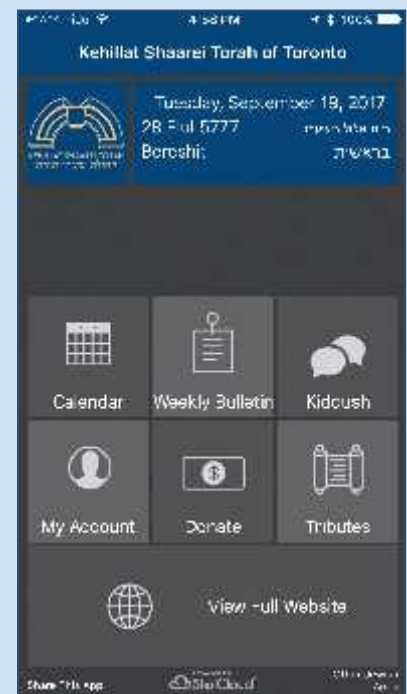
4:58 PM
Kehillat Shaarei Torah of Toronto

Tuesday, September 19, 2017
28 Elul 5777
Bereshit
בראשית

Calendar
Weekly Bulletin
Kidoush
My Account
Donate
Tributes
View Full Website

Share This app
ShulCloud
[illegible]